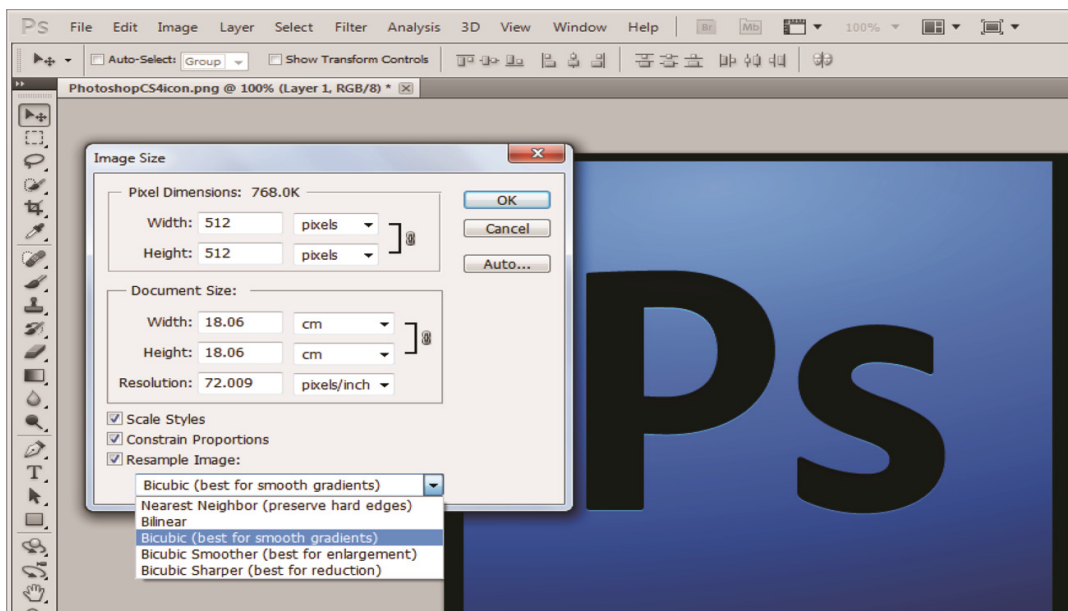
Ps File Edit Image Layer Select Filter Analysis 3D View Window Help Br Mb 100%

Auto-Select: Group Show Transform Controls

PhotoshopCS4icon.png @ 100% (Layer 1, RGB/8) *

Image Size

Pixel Dimensions: 768.0K

Width: 512 pixels

Height: 512 pixels

OK

Cancel

Auto...

Document Size:

Width: 18.06 cm

Height: 18.06 cm

Resolution: 72.009 pixels/inch

Scale Styles

Constrain Proportions

Resample Image:

Bicubic (best for smooth gradients)

Nearest Neighbor (preserve hard edges)

Bilinear

Bicubic (best for smooth gradients)

Bicubic Smoother (best for enlargement)

Bicubic Sharper (best for reduction)

Ps